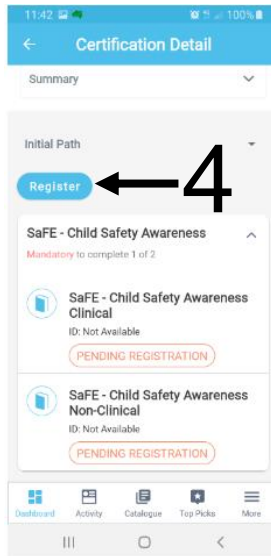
11:42 100%

Certification Detail

Summary

Initial Path

Register

4

SaFE - Child Safety Awareness

Mandatory to complete 1 of 2

SaFE - Child Safety Awareness Clinical

ID: Not Available

PENDING REGISTRATION

SaFE - Child Safety Awareness Non-Clinical

ID: Not Available

PENDING REGISTRATION

Dashboard Activity Catalogue Top Picks More